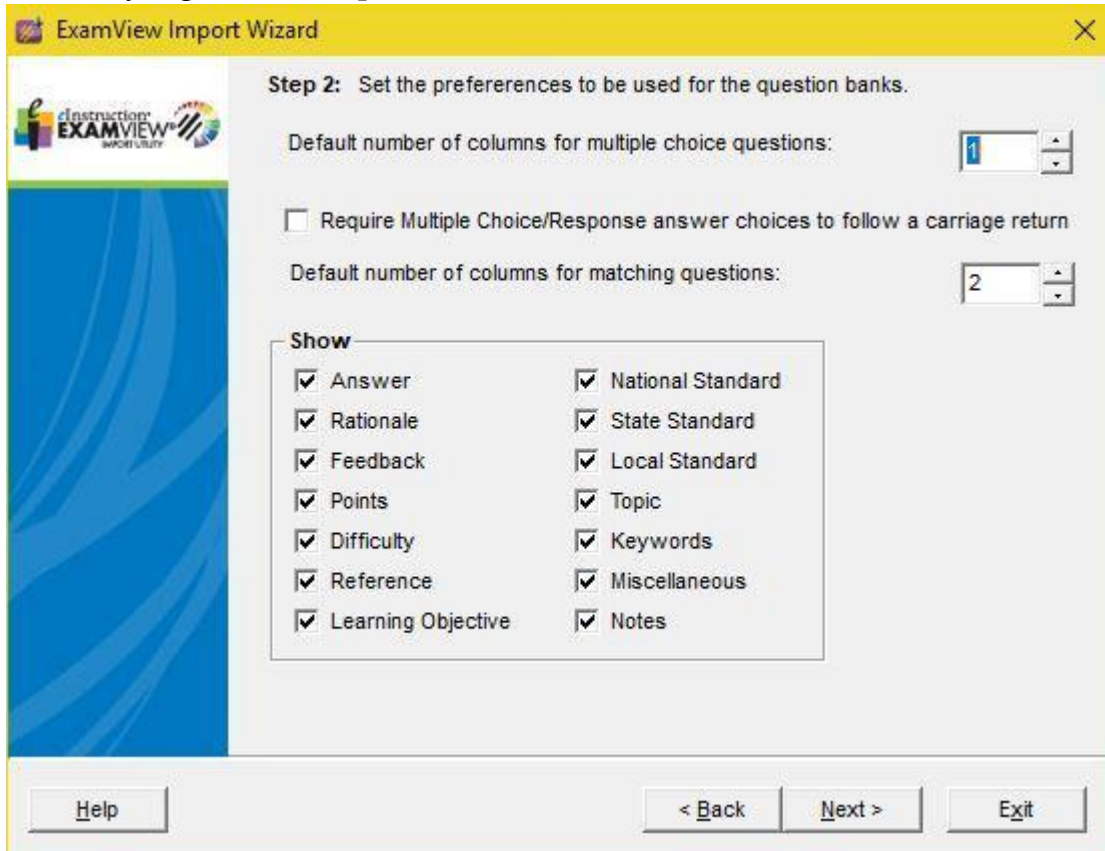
ExamView Import Wizard

eInstruction EXAMVIEW IMPORT UTILITY

Step 2: Set the prefererences to be used for the question banks.

Default number of columns for multiple choice questions: 1

Require Multiple Choice/Response answer choices to follow a carriage return

Default number of columns for matching questions: 2

Show

Answer
Rationale
Feedback
Points
Difficulty
Reference
Learning Objective

National Standard
State Standard
Local Standard
Topic
Keywords
Miscellaneous
Notes

Help

< Back

Next >

Exit